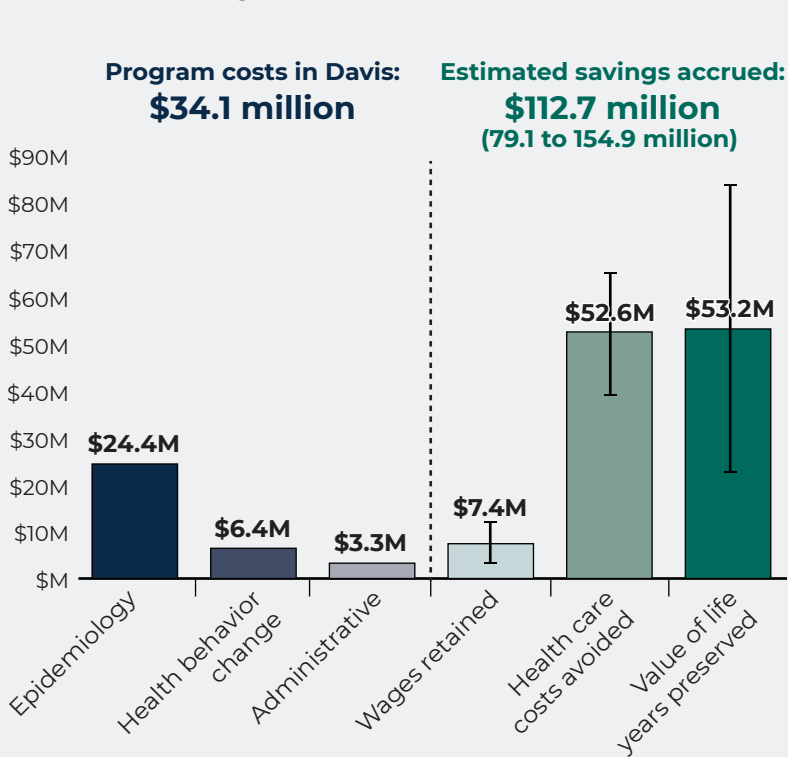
Program costs in Davis:
$34.1 million

Estimated savings accrued:
$112.7 million
(79.1 to 154.9 million)

$90M
$80M
$70M
$60M
$50M
$40M
$30M
$20M
$10M
$M

$24.4M
$6.4M
$3.3M
$7.4M
$52.6M
$53.2M

Epidemiology
Health behavior change
Administrative
Wages retained
Health care costs avoided
Value of life years preserved